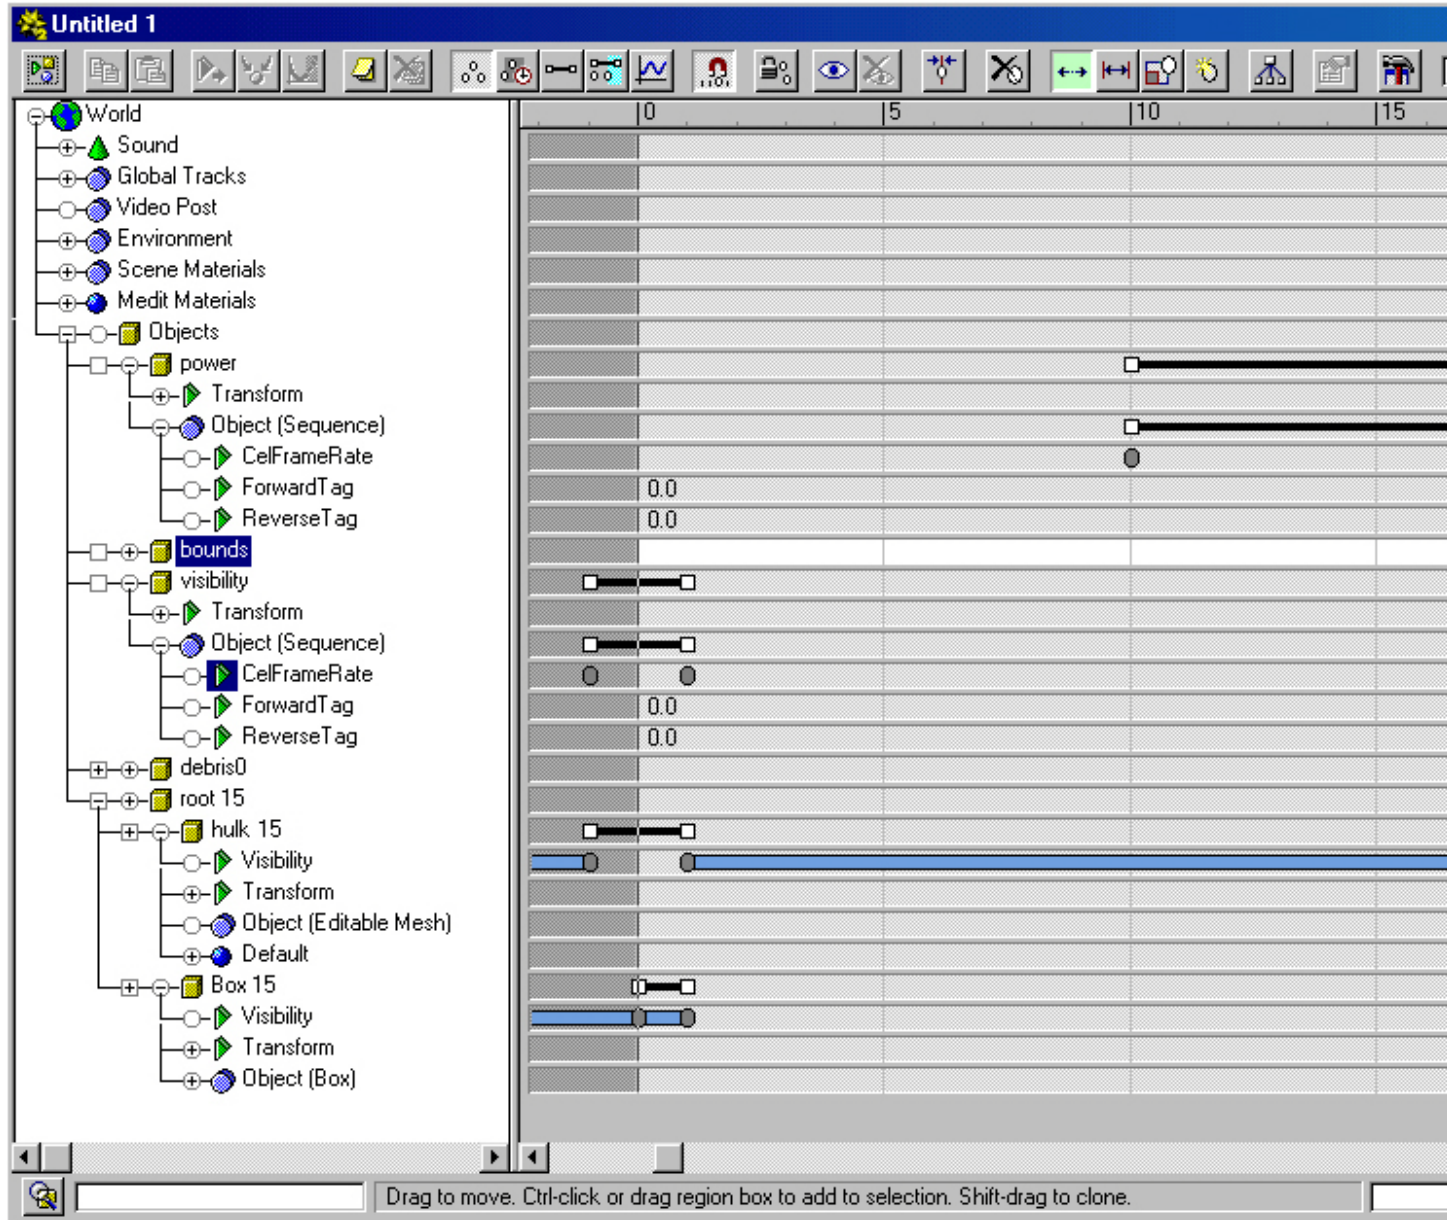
Untitled 1

World
Sound
Global Tracks
Video Post
Environment
Scene Materials
Medit Materials
Objects
power
Transform
Object (Sequence)
CelFrameRate
ForwardTag
ReverseTag
bounds
visibility
Transform
Object (Sequence)
CelFrameRate
ForwardTag
ReverseTag
debris0
root 15
hulk 15
Visibility
Transform
Object (Editable Mesh)
Default
Box 15
Visibility
Transform
Object (Box)

0
5
10
15
0.0
0.0
0.0
0.0

Drag to move. Ctrl-click or drag region box to add to selection. Shift-drag to clone.